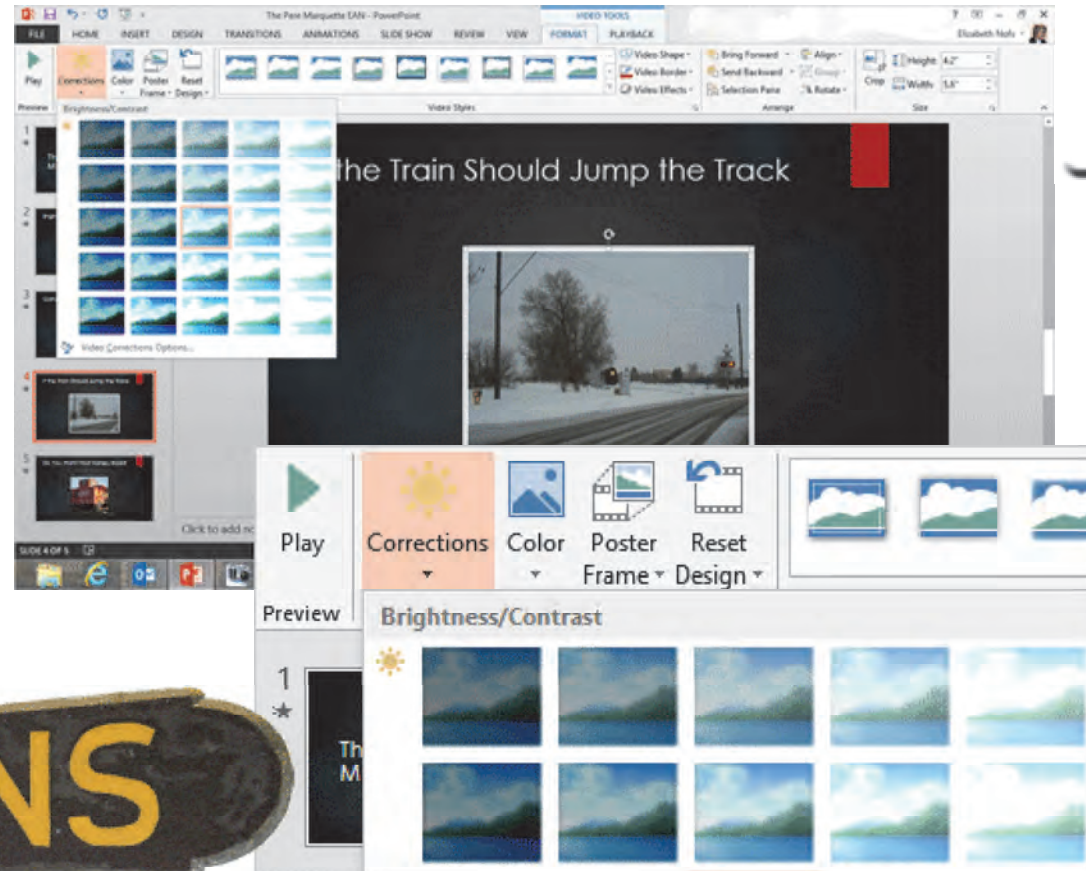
The Pere Marquette EAN - PowerPoint

VIDEO TOOLS

? – □ ×

FILE HOME INSERT DESIGN TRANSITIONS ANIMATIONS SLIDE SHOW REVIEW VIEW FORMAT PLAYBACK

Elizabeth Nofs

Play

Corrections

Color

Poster Frame

Reset Design

Video Shape

Video Border

Video Effects

Bring Forward

Send Backward

Selection Pane

Align

Group

Rotate

Crop

Height 4.2"

Width 5.6"

Preview

Video Styles

Arrange

Size

Brightness/Contrast

Video Corrections Options...

If the Train Should Jump the Track

Click to add no

SLIDE 4 OF 5

Play

Corrections

Color

Poster Frame

Reset Design

Preview

Brightness/Contrast

1

NS